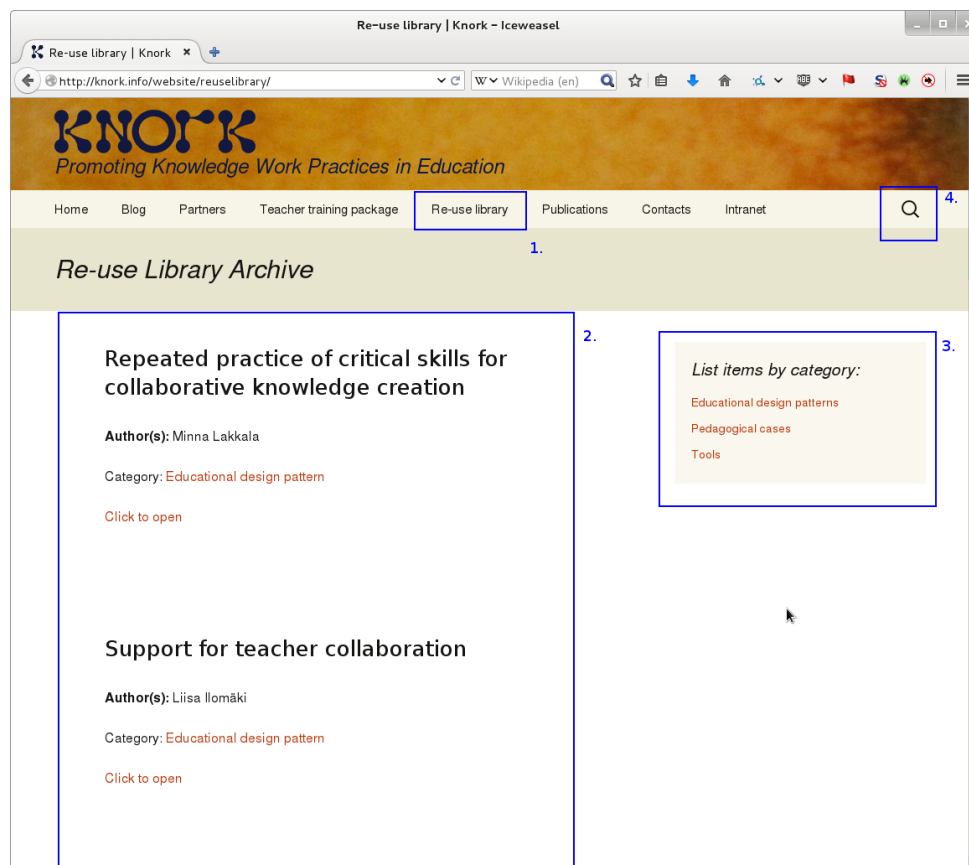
Re-use library | Knork - Iceweasel

Re-use library | Knork ×

http://knork.info/website/reuselibrary/

Wikipedia (en)

KNORK

Promoting Knowledge Work Practices in Education

Home Blog Partners Teacher training package Re-use library Publications Contacts Intranet

1.

4.

Re-use Library Archive

2.

Repeated practice of critical skills for collaborative knowledge creation

**Author(s):** Minna Lakkala

Category: Educational design pattern

Click to open

Support for teacher collaboration

**Author(s):** Liisa Ilomäki

Category: Educational design pattern

Click to open

3.

List items by category:

Educational design patterns

Pedagogical cases

Tools